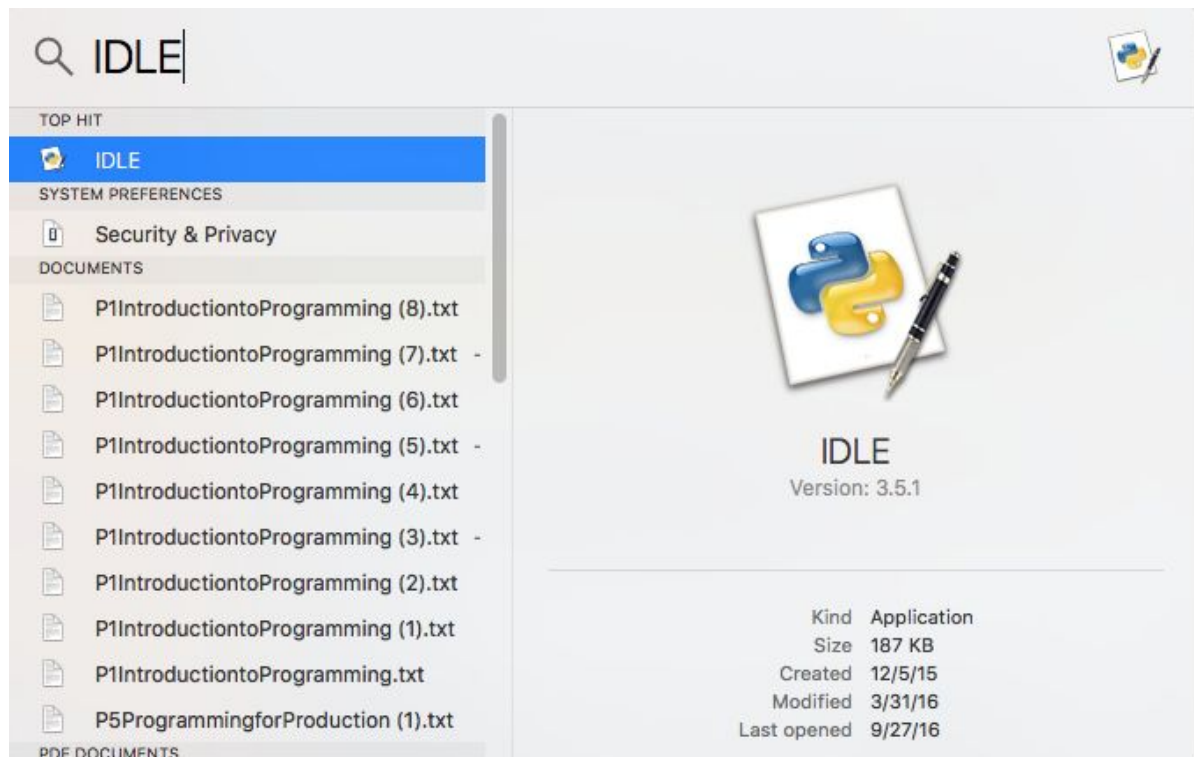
IDLE

TOP HIT
IDLE
SYSTEM PREFERENCES
Security & Privacy
DOCUMENTS
P1IntroductiontoProgramming (8).txt
P1IntroductiontoProgramming (7).txt -
P1IntroductiontoProgramming (6).txt
P1IntroductiontoProgramming (5).txt -
P1IntroductiontoProgramming (4).txt
P1IntroductiontoProgramming (3).txt -
P1IntroductiontoProgramming (2).txt
P1IntroductiontoProgramming (1).txt
P1IntroductiontoProgramming.txt
P5ProgrammingforProduction (1).txt
PDF DOCUMENTS

IDLE
Version: 3.5.1

| | |
|---|---|
| Kind | Application |
| Size | 187 KB |
| Created | 12/5/15 |
| Modified | 3/31/16 |
| Last opened | 9/27/16 |